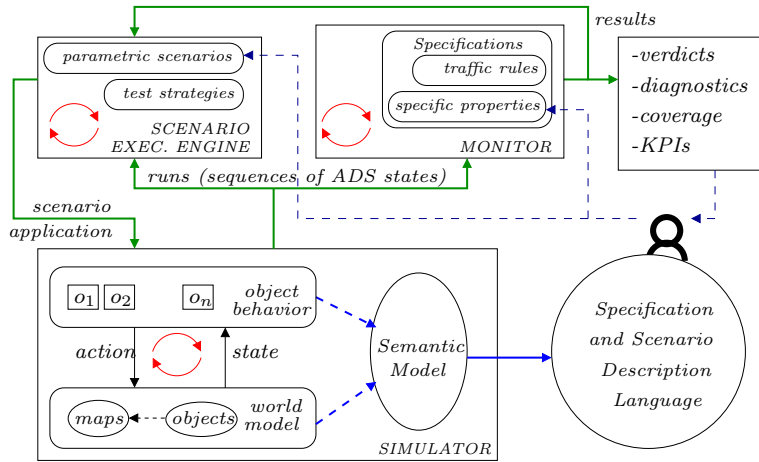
results

parametric scenarios

test strategies

SCENARIO
EXEC. ENGINE

Specifications

traffic rules

specific properties

MONITOR

-verdicts
-diagnostics
-coverage
-KPIs

runs (sequences of ADS states)

scenario
application

$o_1$ $o_2$ $o_n$

object
behavior

action

state

maps

objects

world
model

Semantic
Model

SIMULATOR

Specification
and Scenario
Description
Language